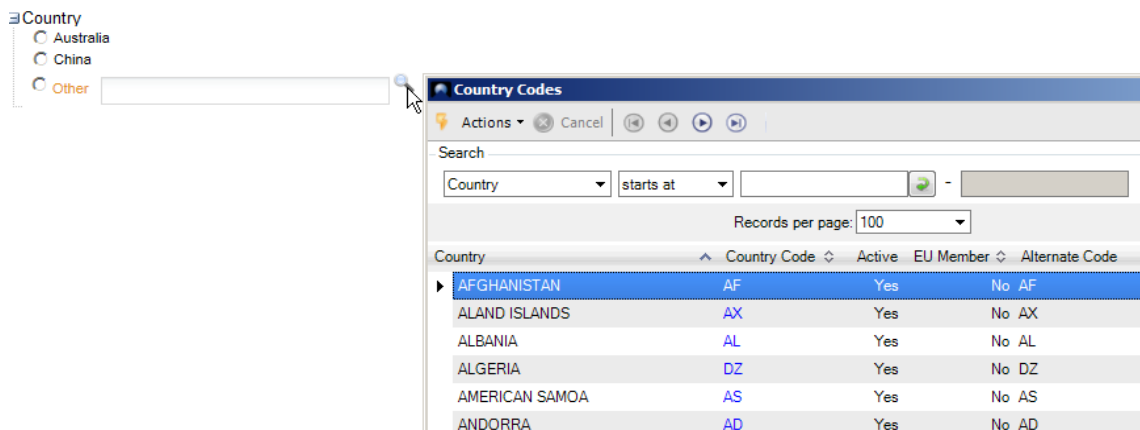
Country
Australia
China
Other

Country Codes
Actions Cancel
Search
Country starts at -
Records per page: 100

| Country | Country Code | Active | EU Member | Alternate Code |
|---|---|---|---|---|
| AFGHANISTAN | AF | Yes | No | AF |
| ALAND ISLANDS | AX | Yes | No | AX |
| ALBANIA | AL | Yes | No | AL |
| ALGERIA | DZ | Yes | No | DZ |
| AMERICAN SAMOA | AS | Yes | No | AS |
| ANDORRA | AD | Yes | No | AD |